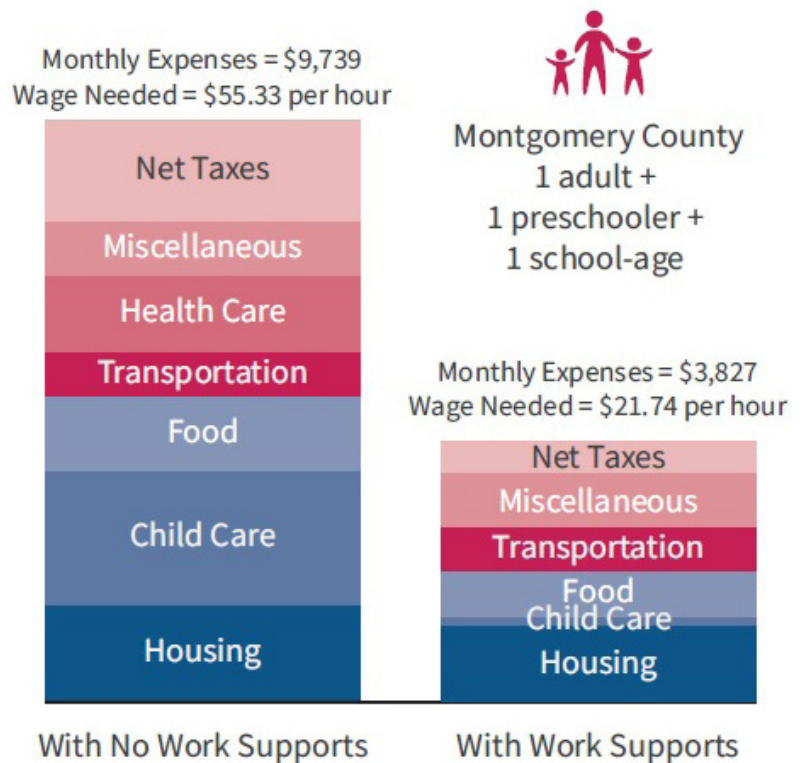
Monthly Expenses = $9,739
Wage Needed = $55.33 per hour

Net Taxes
Miscellaneous
Health Care
Transportation
Food
Child Care
Housing

Montgomery County
1 adult +
1 preschooler +
1 school-age

Monthly Expenses = $3,827
Wage Needed = $21.74 per hour

Net Taxes
Miscellaneous
Transportation
Food
Child Care
Housing

With No Work Supports

With Work Supports